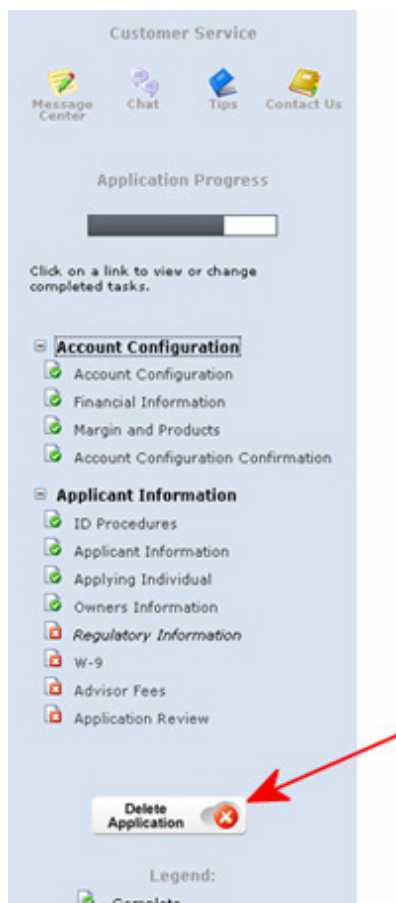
Customer Service

Message Center
Chat
Tips
Contact Us

Application Progress

Click on a link to view or change completed tasks.

⊟ Account Configuration
Account Configuration
Financial Information
Margin and Products
Account Configuration Confirmation

⊟ Applicant Information
ID Procedures
Applicant Information
Applying Individual
Owners Information
Regulatory Information
W-9
Advisor Fees
Application Review

Delete Application

Legend:
- Complete